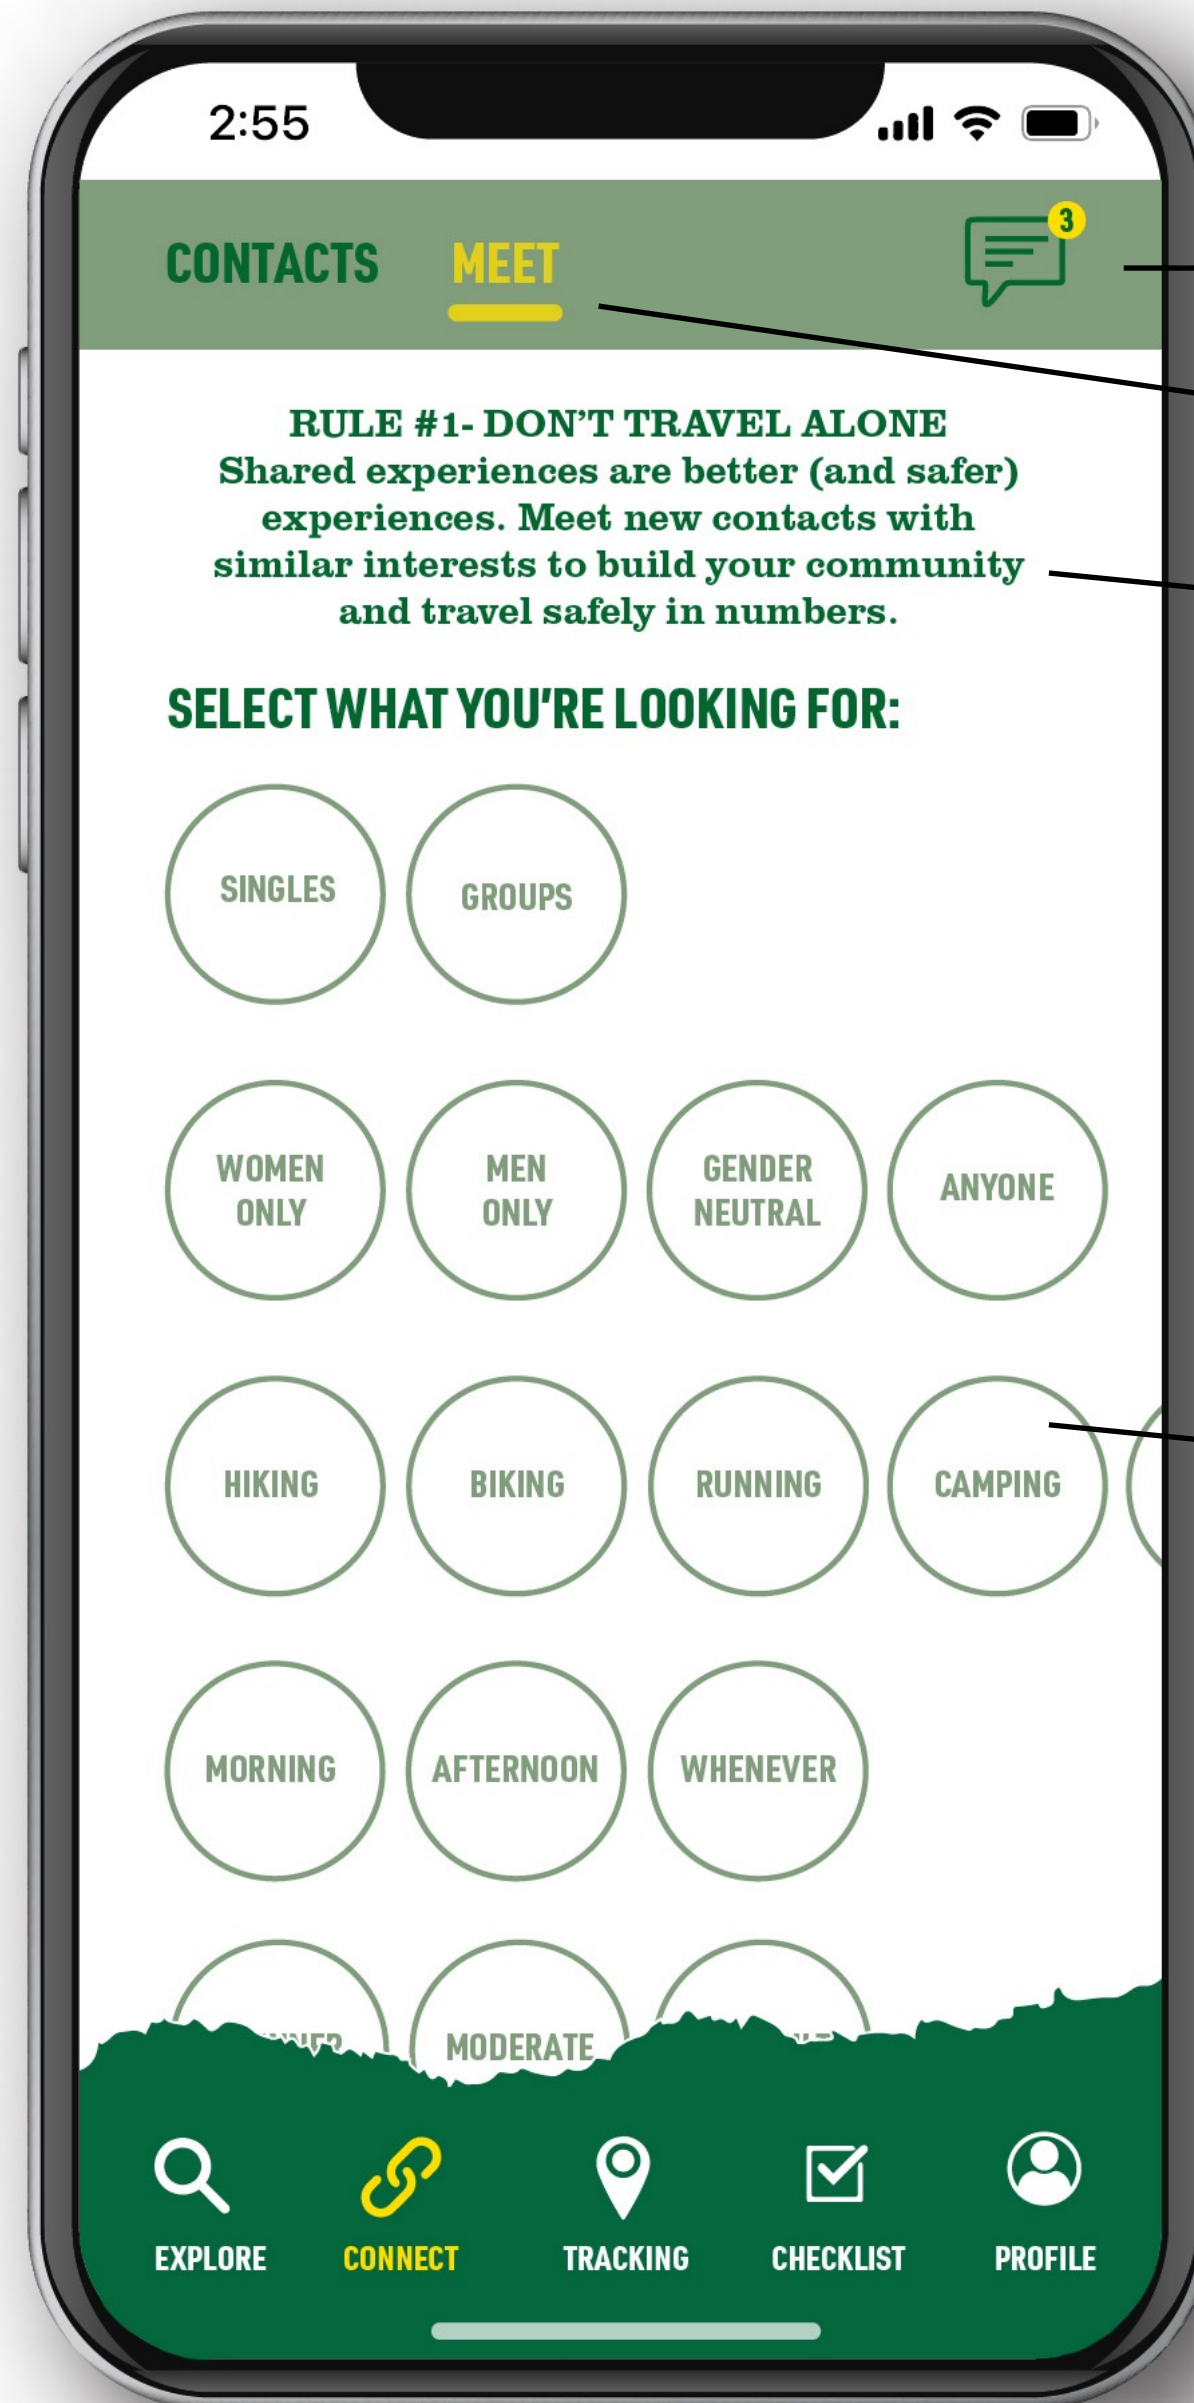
2:55

CONTACTS MEET

3

RULE #1- DON'T TRAVEL ALONE
Shared experiences are better (and safer) experiences. Meet new contacts with similar interests to build your community and travel safely in numbers.

SELECT WHAT YOU'RE LOOKING FOR:

SINGLES
GROUPS

WOMEN ONLY
MEN ONLY
GENDER NEUTRAL
ANYONE

HIKING
BIKING
RUNNING
CAMPING

MORNING
AFTERNOON
WHENEVER

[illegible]
MODERATE
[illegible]

EXPLORE
CONNECT
TRACKING
CHECKLIST
PROFILE